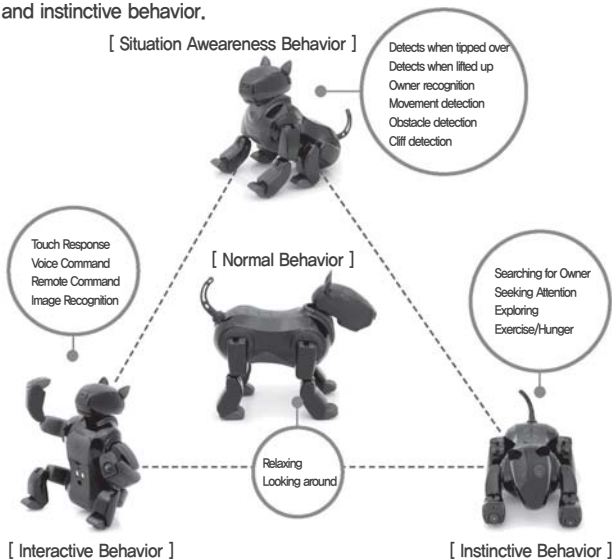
and instinctive behavior.

[ Situation Awareeness Behavior ]

Detects when tipped over
Detects when lifted up
Owner recognition
Movement detection
Obstacle detection
Cliff detection

Touch Response
Voice Command
Remote Command
Image Recognition

[ Normal Behavior ]

Searching for Owner
Seeking Attention
Exploring
Exercise/Hunger

Relaxing
Looking around

[ Interactive Behavior ]

[ Instinctive Behavior ]